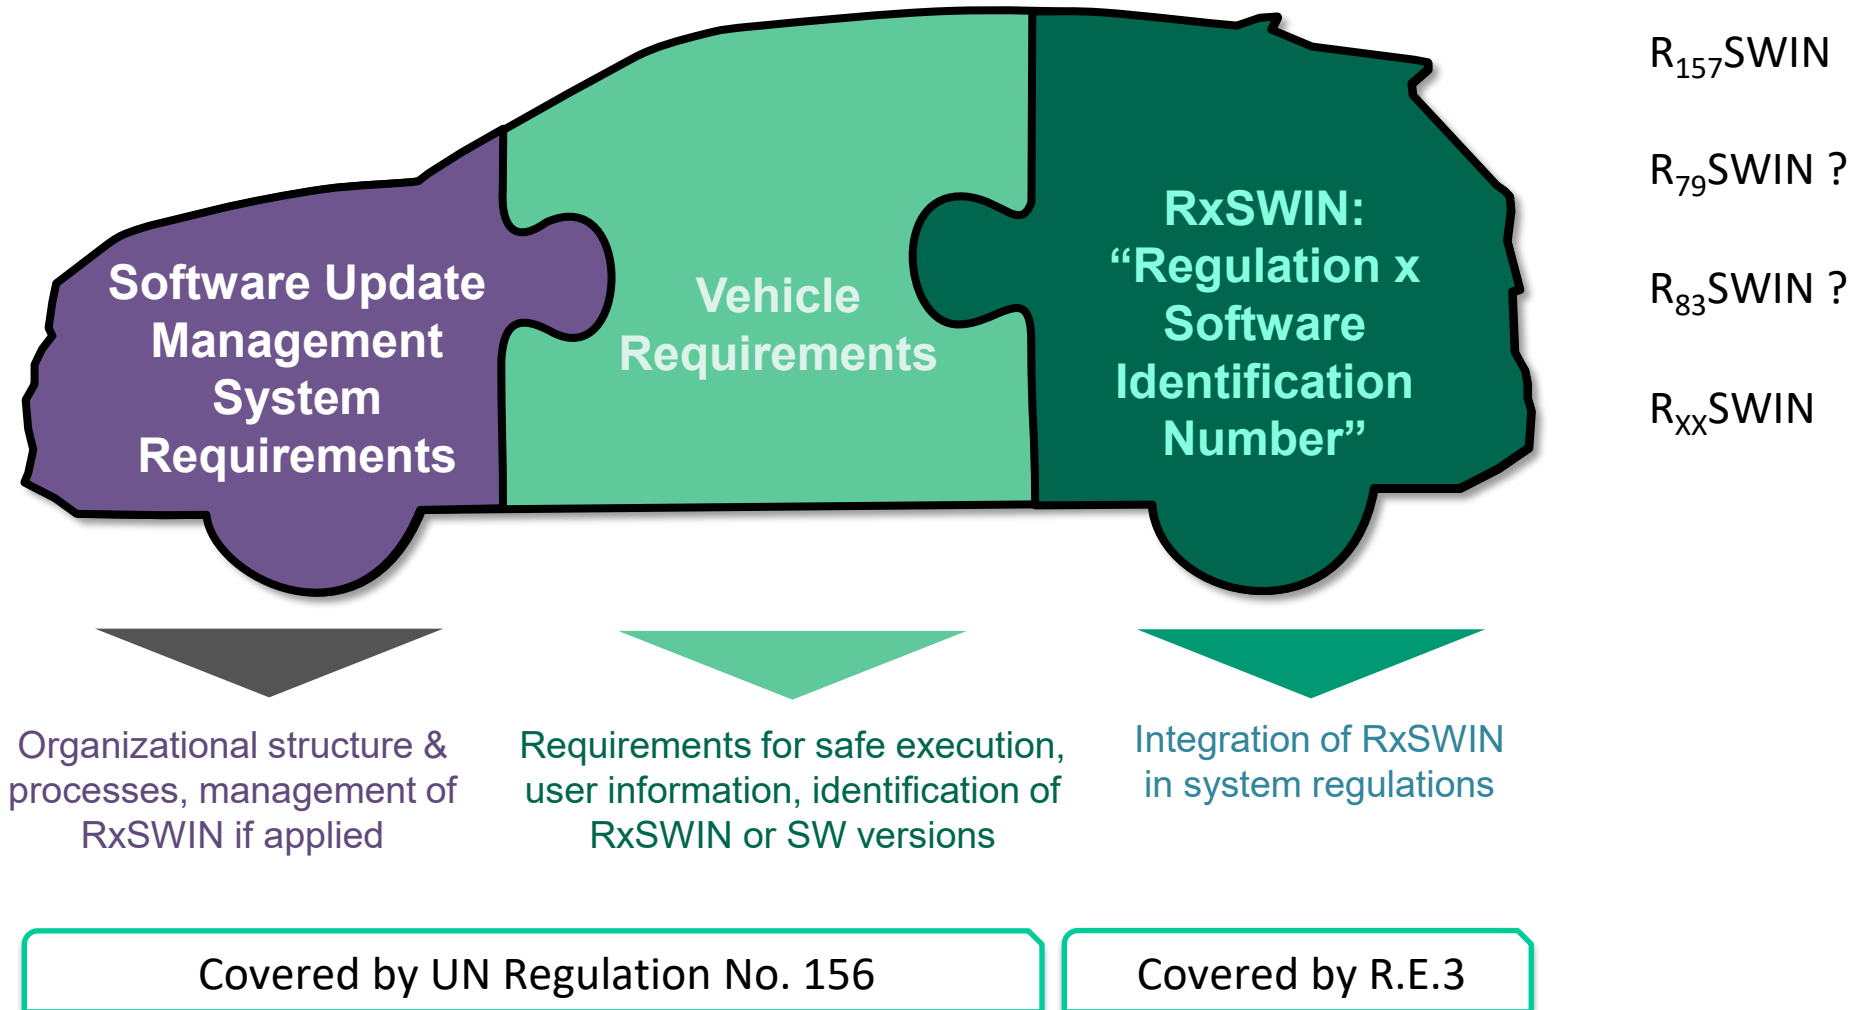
Software Update Management System Requirements

Vehicle Requirements

RxSWIN: “Regulation x Software Identification Number”

$R_{157}$SWIN

$R_{79}$SWIN ?

$R_{83}$SWIN ?

$R_{XX}$SWIN

Organizational structure & processes, management of RxSWIN if applied

Requirements for safe execution, user information, identification of RxSWIN or SW versions

Integration of RxSWIN in system regulations

Covered by UN Regulation No. 156

Covered by R.E.3